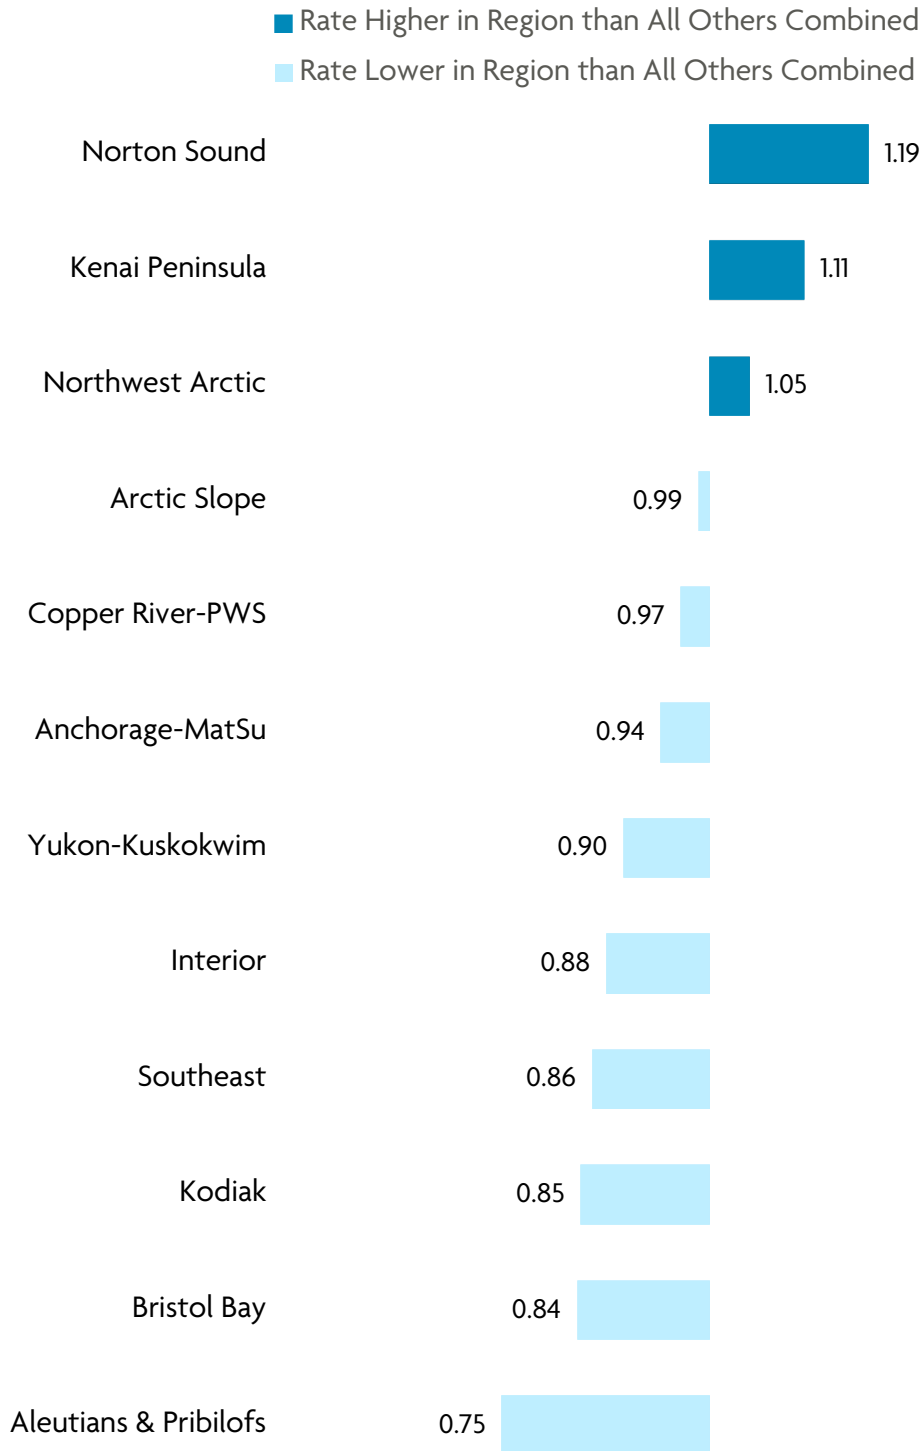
Rate Higher in Region than All Others Combined
Rate Lower in Region than All Others Combined

Norton Sound 1.19
Kenai Peninsula 1.11
Northwest Arctic 1.05
Arctic Slope 0.99
Copper River-PWS 0.97
Anchorage-MatSu 0.94
Yukon-Kuskokwim 0.90
Interior 0.88
Southeast 0.86
Kodiak 0.85
Bristol Bay 0.84
Aleutians & Pribilofs 0.75